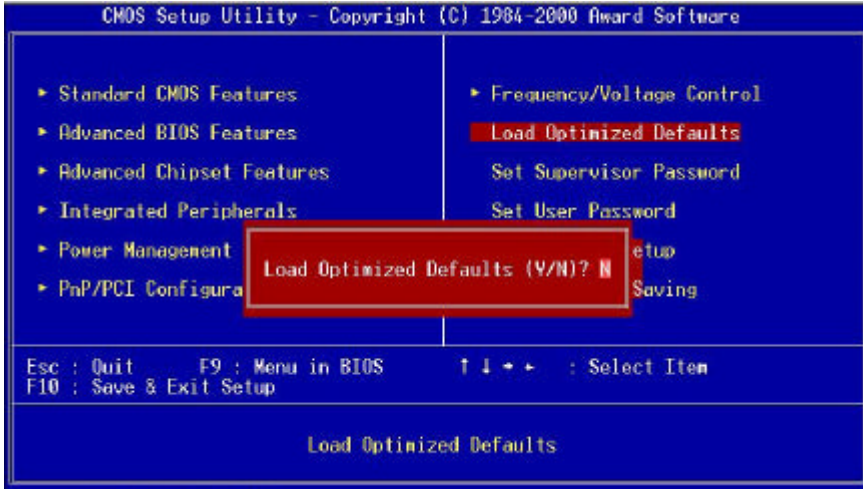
CMOS Setup Utility - Copyright (C) 1984-2000 Award Software

► Standard CMOS Features

► Advanced BIOS Features

► Advanced Chipset Features

► Integrated Peripherals

► Power Management

► PnP/PCI Configura

► Frequency/Voltage Control

Load Optimized Defaults

Set Supervisor Password

Set User Password

etup

Saving

Load Optimized Defaults (Y/N)? N

Esc : Quit F9 : Menu in BIOS ↑ ↓ → ← : Select Item
F10 : Save & Exit Setup

Load Optimized Defaults